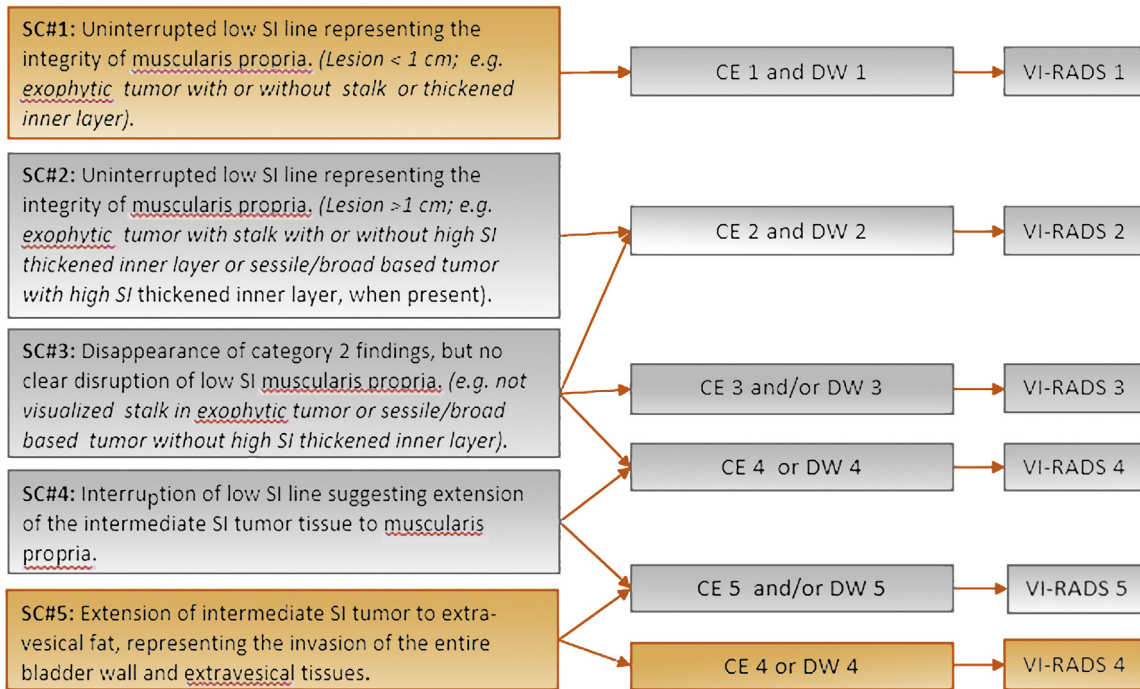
**SC#1:** Uninterrupted low SI line representing the integrity of muscularis propria. *(Lesion < 1 cm; e.g. exophytic tumor with or without stalk or thickened inner layer).*

CE 1 and DW 1

VI-RADS 1

**SC#2:** Uninterrupted low SI line representing the integrity of muscularis propria. *(Lesion >1 cm; e.g. exophytic tumor with stalk with or without high SI thickened inner layer or sessile/broad based tumor with high SI* thickened inner layer, when present).

CE 2 and DW 2

VI-RADS 2

**SC#3:** Disappearance of category 2 findings, but no clear disruption of low SI muscularis propria. *(e.g. not visualized stalk in exophytic tumor or sessile/broad based tumor without high SI thickened inner layer).*

CE 3 and/or DW 3

VI-RADS 3

CE 4 or DW 4

VI-RADS 4

**SC#4:** Interruption of low SI line suggesting extension of the intermediate SI tumor tissue to muscularis propria.

CE 5 and/or DW 5

VI-RADS 5

**SC#5:** Extension of intermediate SI tumor to extra-vesical fat, representing the invasion of the entire bladder wall and extravesical tissues.

CE 4 or DW 4

VI-RADS 4